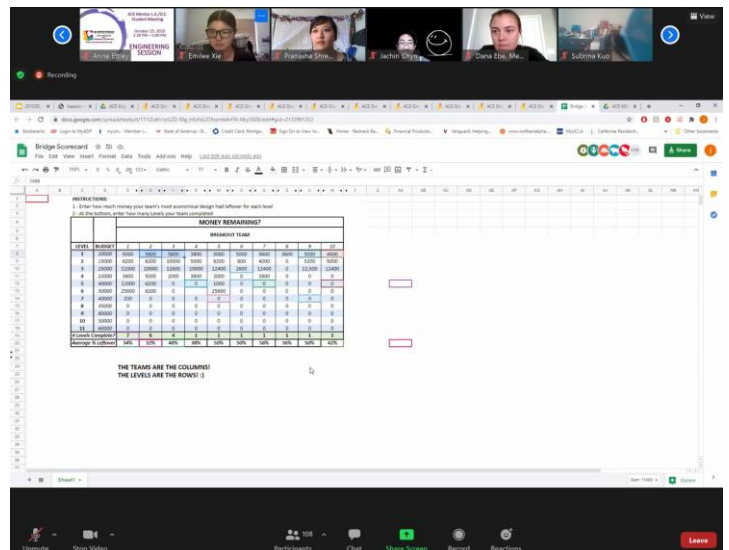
View

ACE Mentor L.A./O.C. Student Meeting

ENGINEERING SESSION

Anne Ettle

Emilee Xie

Pranasha Shre...

Jachin Chyn

Dana Ebe, Me...

Subrina Kuo

Recording

Bridge Scorecard

File Edit View Insert Format Data Tools Add-ons Help

Share

INSTRUCTIONS:

1 - Enter how much money your team's most economical design had leftover for each level

2 - At the bottom, enter how many Levels your team completed

MONEY REMAINING?

BREAKOUT TEAM

| LEVEL | BUDGET | 1 | 2 | 3 | 4 | 5 | 6 | 7 | 8 | 9 | 10 |
|---|---|---|---|---|---|---|---|---|---|---|---|
| 1 | 10000 | 5000 | 5800 | 5800 | 5800 | 5000 | 5800 | 5800 | 5800 | 5000 | 4400 |
| 2 | 15000 | 8200 | 8200 | 10000 | 5000 | 8200 | 800 | 4000 | 0 | 5200 | 5000 |
| 3 | 25000 | 12000 | 10000 | 12600 | 10000 | 12400 | 2600 | 12400 | 0 | 12,500 | 12400 |
| 4 | 15000 | 0 | 5000 | 2000 | 3600 | 2000 | 0 | 2400 | 0 | 0 | 0 |
| 5 | 40000 | 12000 | 6200 | 0 | 0 | 1000 | 0 | 0 | 0 | 0 | 0 |
| 6 | 30000 | 25000 | 6000 | 0 | 0 | 25000 | 0 | 0 | 0 | 0 | 0 |
| 7 | 40000 | 200 | 0 | 0 | 0 | 0 | 0 | 0 | 0 | 0 | 0 |
| 8 | 25000 | 0 | 0 | 0 | 0 | 0 | 0 | 0 | 0 | 0 | 0 |
| 9 | 40000 | 0 | 0 | 0 | 0 | 0 | 0 | 0 | 0 | 0 | 0 |
| 10 | 50000 | 0 | 0 | 0 | 0 | 0 | 0 | 0 | 0 | 0 | 0 |
| 11 | 40000 | 0 | 0 | 0 | 0 | 0 | 0 | 0 | 0 | 0 | 0 |
| # Levels Complete? | | 7 | 6 | 4 | 3 | 3 | 3 | 3 | 3 | 3 | 3 |
| Average % Leftover | | 34% | 32% | 48% | 38% | 50% | 50% | 56% | 56% | 50% | 42% |

THE TEAMS ARE THE COLUMNS!
THE LEVELS ARE THE ROWS! :)

Sheet1

Explore

Unmute

Stop Video

108

Participants

Chat

Share Screen

Record

Reactions

Leave